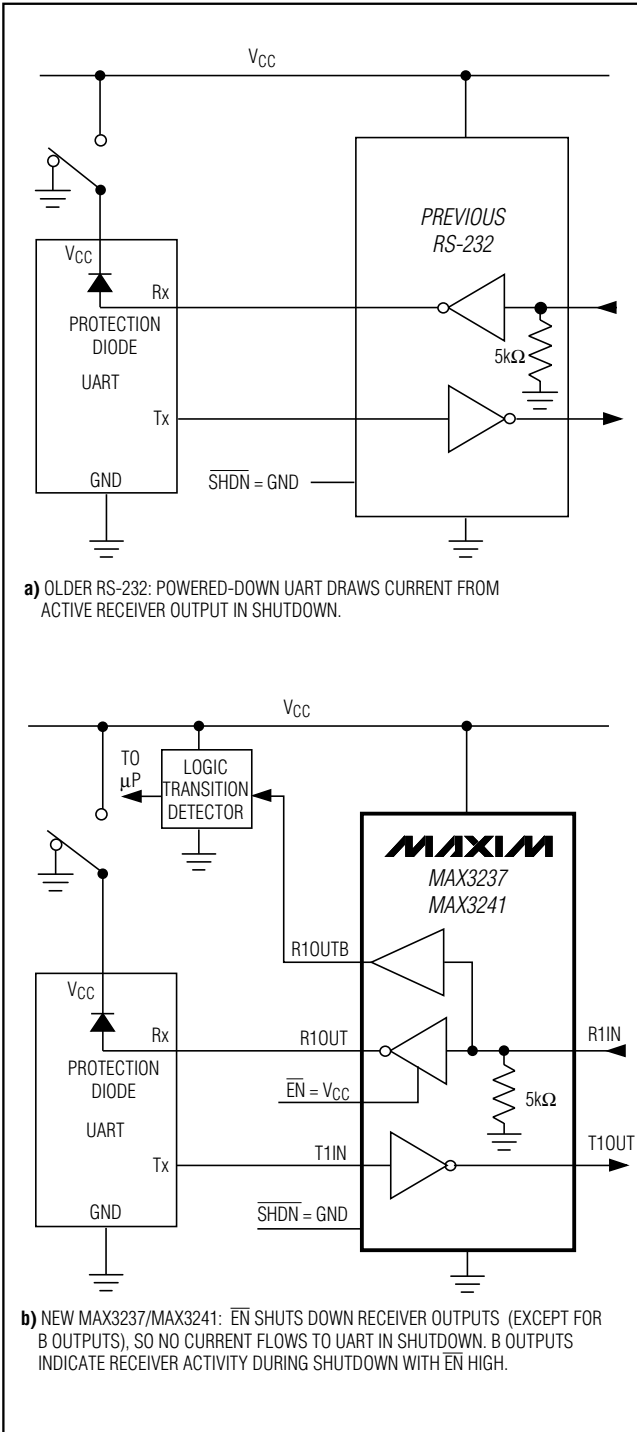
$V_{CC}$

$V_{CC}$

PREVIOUS RS-232

Rx

PROTECTION DIODE

$5k\Omega$

UART

Tx

GND

$\overline{SHDN}$ = GND

a) OLDER RS-232: POWERED-DOWN UART DRAWS CURRENT FROM ACTIVE RECEIVER OUTPUT IN SHUTDOWN.

$V_{CC}$

TO $\mu$P

LOGIC TRANSITION DETECTOR

MAXIM

MAX3237
MAX3241

R1OUTB

$V_{CC}$

Rx

R1OUT

R1IN

PROTECTION DIODE

$\overline{EN}$ = $V_{CC}$

$5k\Omega$

UART

Tx

T1IN

T1OUT

GND

$\overline{SHDN}$ = GND

b) NEW MAX3237/MAX3241: $\overline{EN}$ SHUTS DOWN RECEIVER OUTPUTS (EXCEPT FOR B OUTPUTS), SO NO CURRENT FLOWS TO UART IN SHUTDOWN. B OUTPUTS INDICATE RECEIVER ACTIVITY DURING SHUTDOWN WITH $\overline{EN}$ HIGH.